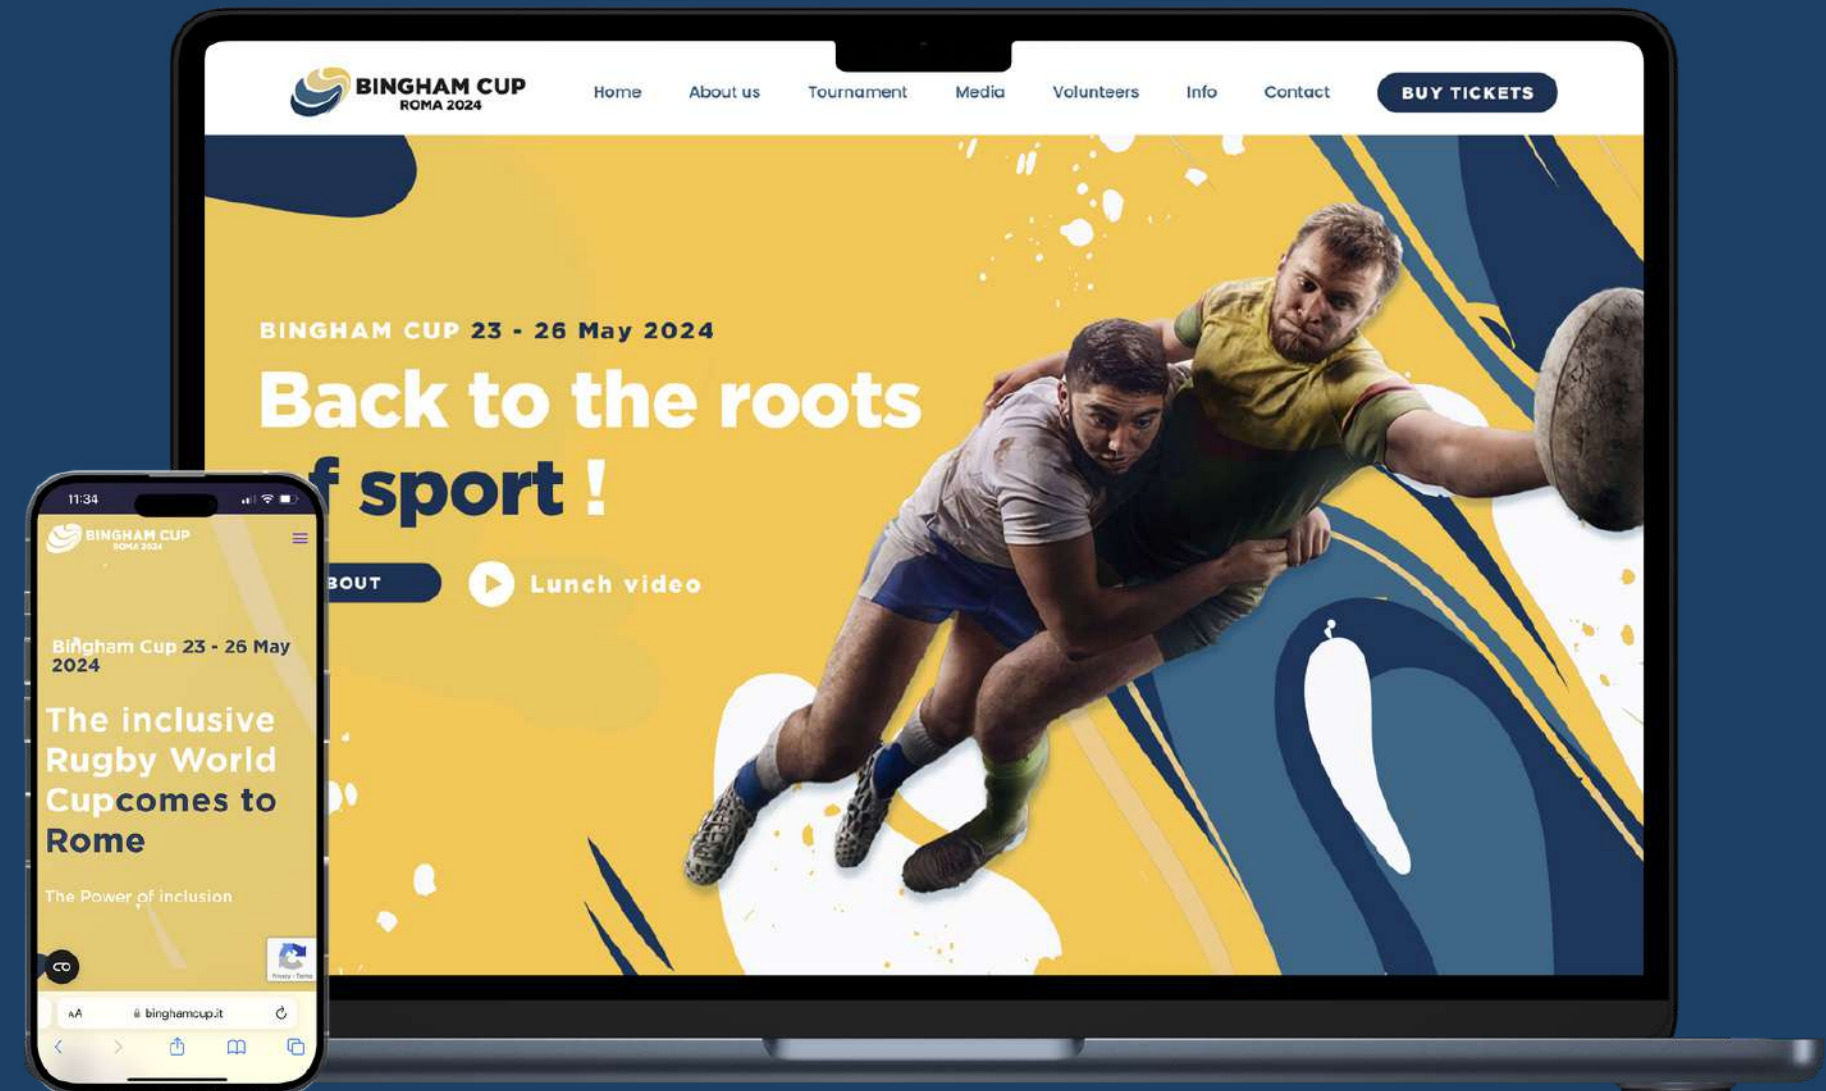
BINGHAM CUP
ROMA 2024

Home About us Tournament Media Volunteers Info Contact BUY TICKETS

BINGHAM CUP 23 - 26 May 2024

Back to the roots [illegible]f sport !

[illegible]BOUT Lunch video

11:34

BINGHAM CUP
ROMA 2024

Bingham Cup 23 - 26 May 2024

The inclusive Rugby World Cupcomes to Rome

The Power of inclusion

AA binghamcup.it